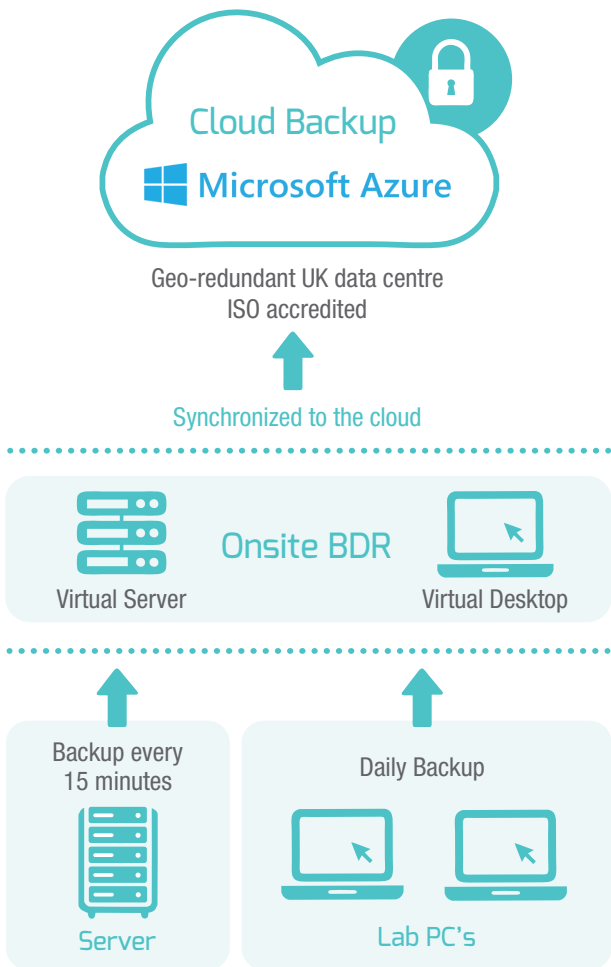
Cloud Backup

Microsoft Azure

Geo-redundant UK data centre
ISO accredited

Synchronized to the cloud

Onsite BDR

Virtual Server

Virtual Desktop

Backup every 15 minutes

Server

Daily Backup

Lab PC's